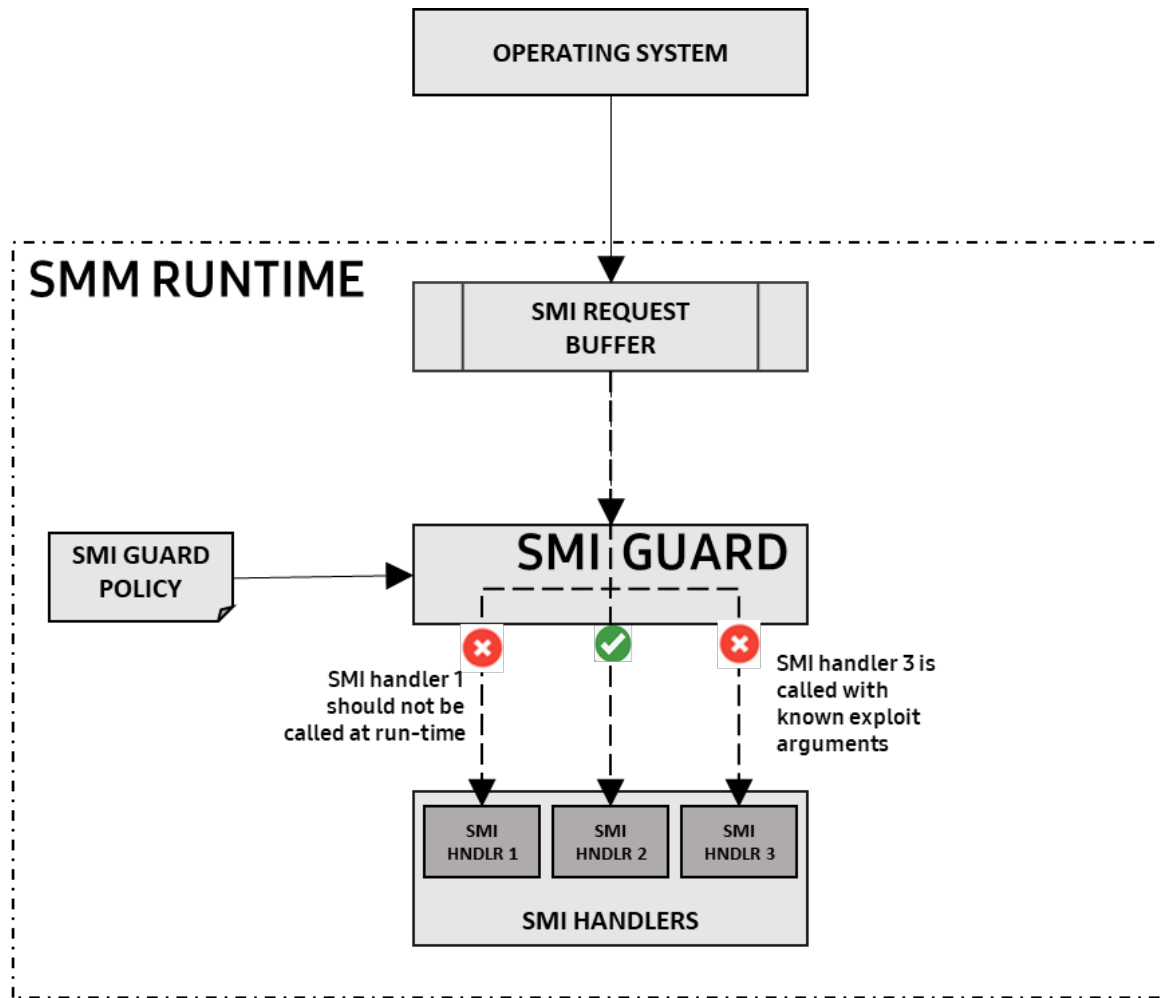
OPERATING SYSTEM

SMM RUNTIME

SMI REQUEST BUFFER

SMI GUARD POLICY

SMI GUARD

SMI handler 1 should not be called at run-time

SMI handler 3 is called with known exploit arguments

SMI HNDLR 1

SMI HNDLR 2

SMI HNDLR 3

SMI HANDLERS